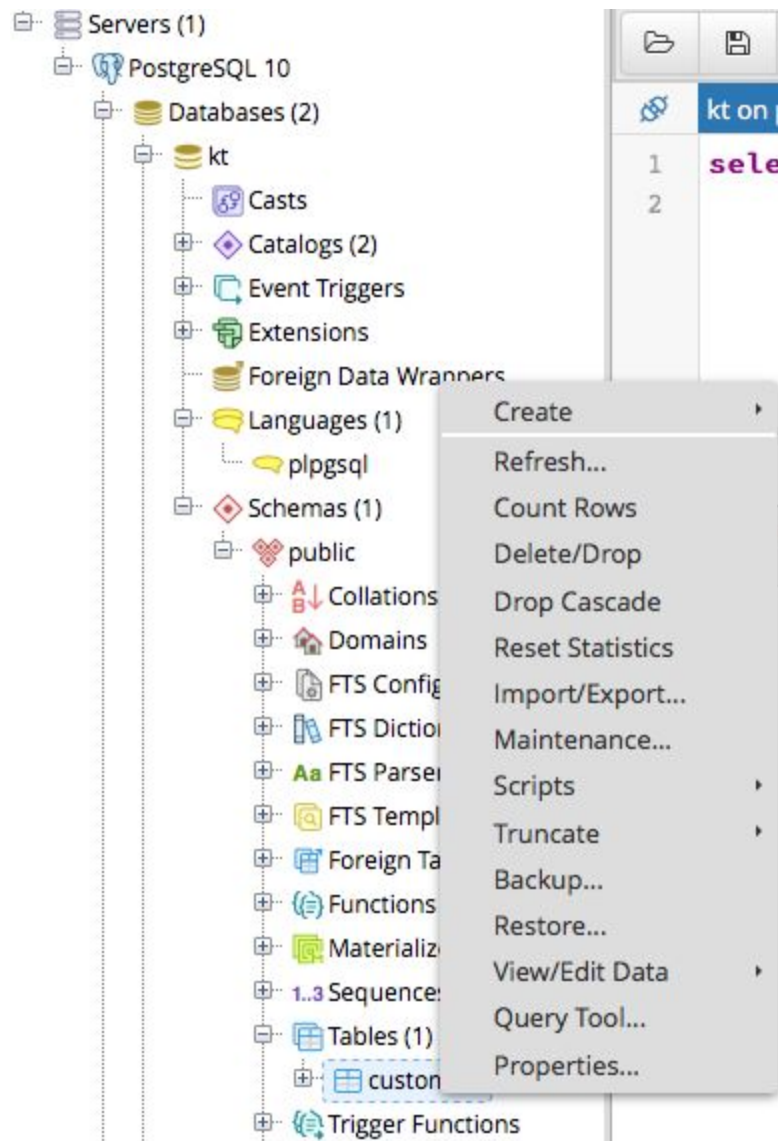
Servers (1)
PostgreSQL 10
Databases (2)
kt
Casts
Catalogs (2)
Event Triggers
Extensions
Foreign Data Wrappers
Languages (1)
plpgsql
Schemas (1)
public
Collations
Domains
FTS Config
FTS Dictio
FTS Parse
FTS Templ
Foreign Ta
Functions
Materializ
Sequence
Tables (1)
custon
Trigger Functions

kt on
1 sele
2

Create
Refresh...
Count Rows
Delete/Drop
Drop Cascade
Reset Statistics
Import/Export...
Maintenance...
Scripts
Truncate
Backup...
Restore...
View/Edit Data
Query Tool...
Properties...